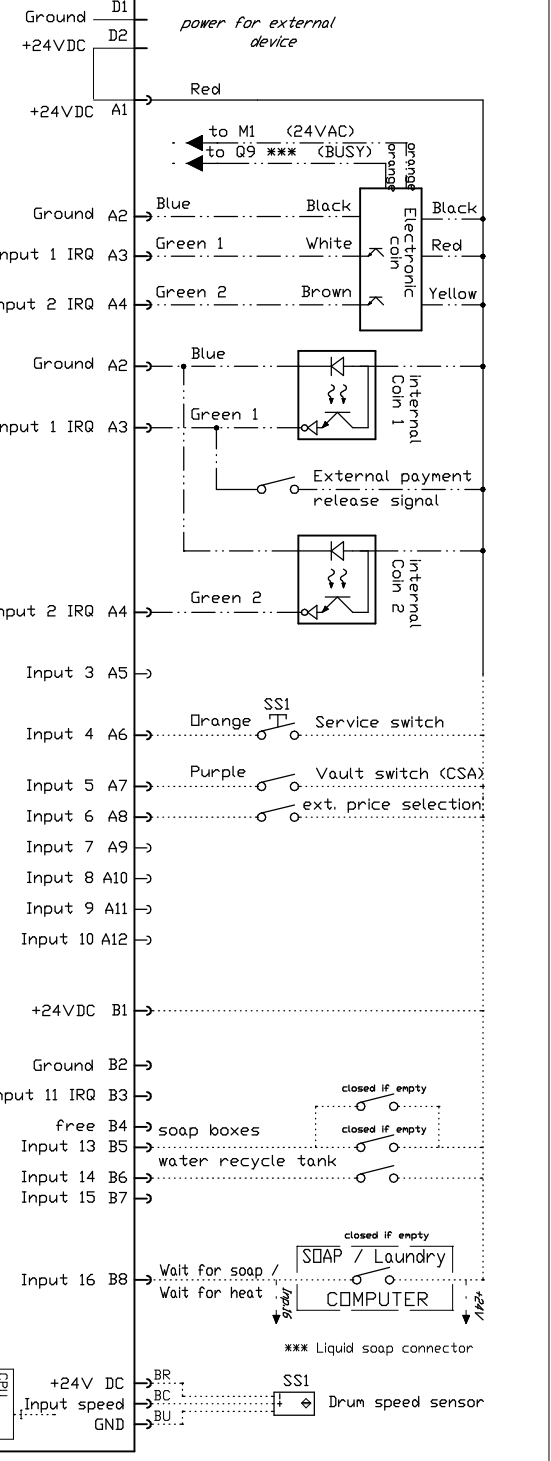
Ground D1
+24VDC D2
power for external device

+24VDC A1
Red

to M1 (24VAC)
to Q9 *** (BUSY)
orange
orange

Ground A2
Blue
Black
Black
Input 1 IRQ A3
Green 1
White
Red
Electronic coin
Input 2 IRQ A4
Green 2
Brown
Yellow

Ground A2
Blue
Internal Coin 1
Input 1 IRQ A3
Green 1
External payment release signal

Internal Coin 2
Input 2 IRQ A4
Green 2

Input 3 A5
SS1
Input 4 A6
Orange
Service switch
Input 5 A7
Purple
Vault switch (CSA)
Input 6 A8
ext. price selection
Input 7 A9
Input 8 A10
Input 9 A11
Input 10 A12

+24VDC B1

Ground B2
Input 11 IRQ B3
closed if empty
free B4
soap boxes
closed if empty
Input 13 B5
Input 14 B6
water recycle tank
Input 15 B7

closed if empty
SOAP / Laundry
Input 16 B8
Wait for soap /
Wait for heat
COMPUTER
Inp16
+24V

*** Liquid soap connector

+24V DC
BR
SS1
Input speed
BC
Drum speed sensor
GND
BU